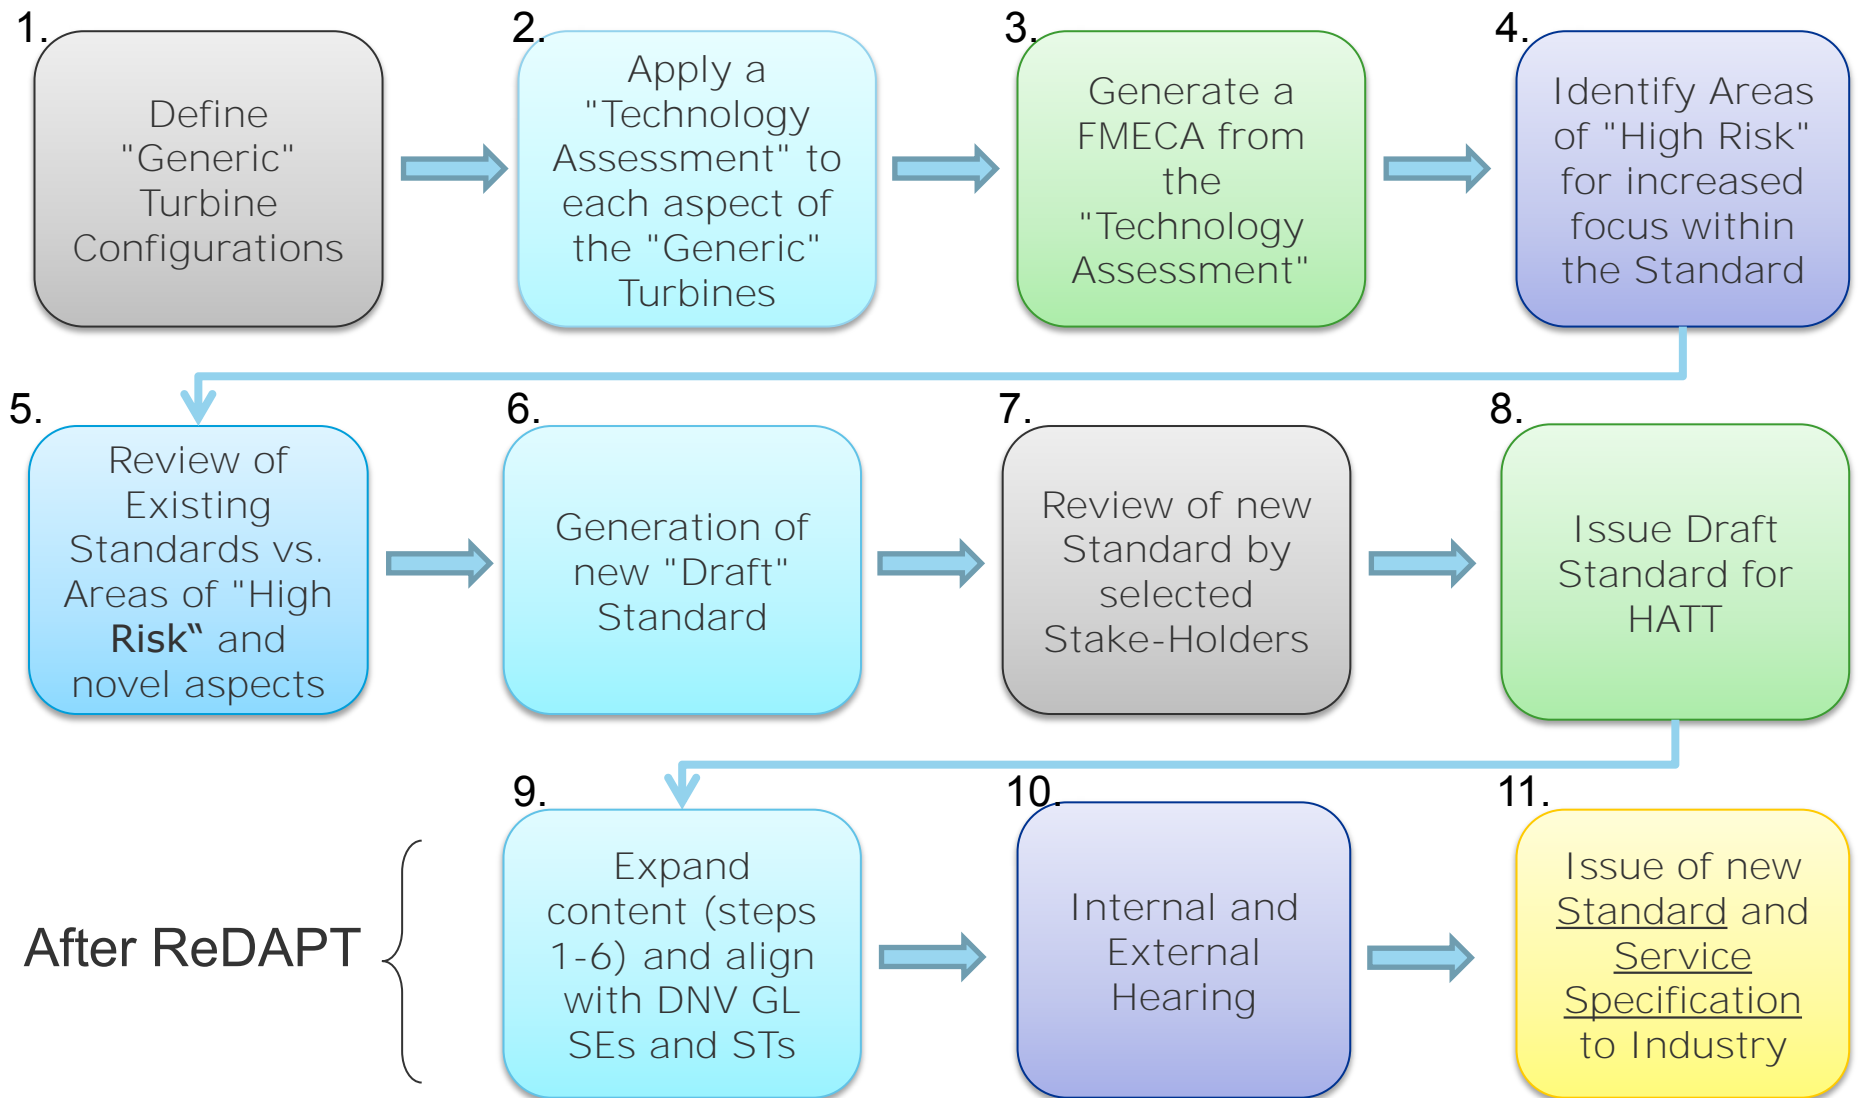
1.
Define "Generic" Turbine Configurations

2.
Apply a "Technology Assessment" to each aspect of the "Generic" Turbines

3.
Generate a FMECA from the "Technology Assessment"

4.
Identify Areas of "High Risk" for increased focus within the Standard

5.
Review of Existing Standards vs. Areas of "High Risk" and novel aspects

6.
Generation of new "Draft" Standard

7.
Review of new Standard by selected Stake-Holders

8.
Issue Draft Standard for HATT

After ReDAPT

9.
Expand content (steps 1-6) and align with DNV GL SEs and STs

10.
Internal and External Hearing

11.
Issue of new Standard and Service Specification to Industry